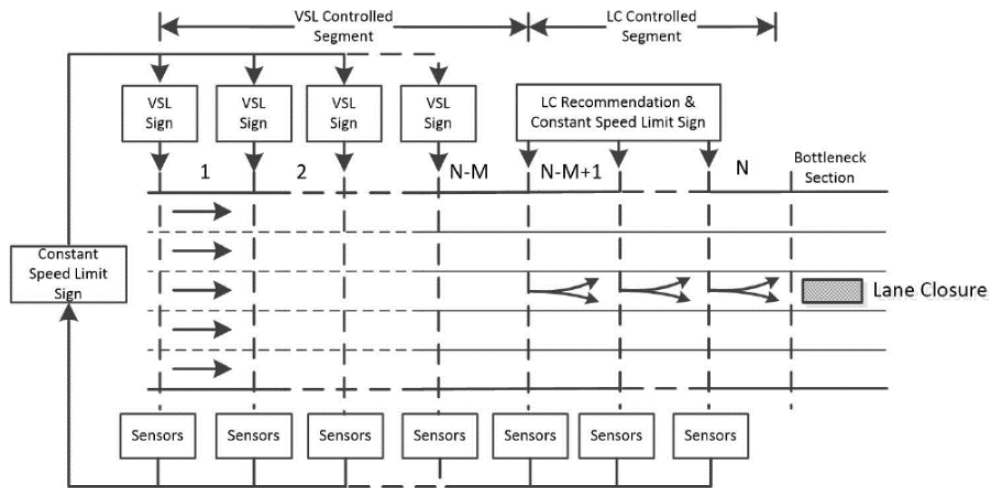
VSL Controlled Segment

LC Controlled Segment

VSL Sign

VSL Sign

VSL Sign

VSL Sign

LC Recommendation & Constant Speed Limit Sign

1

2

N-M

N-M+1

N

Bottleneck Section

Constant Speed Limit Sign

Lane Closure

Sensors

Sensors

Sensors

Sensors

Sensors

Sensors

Sensors